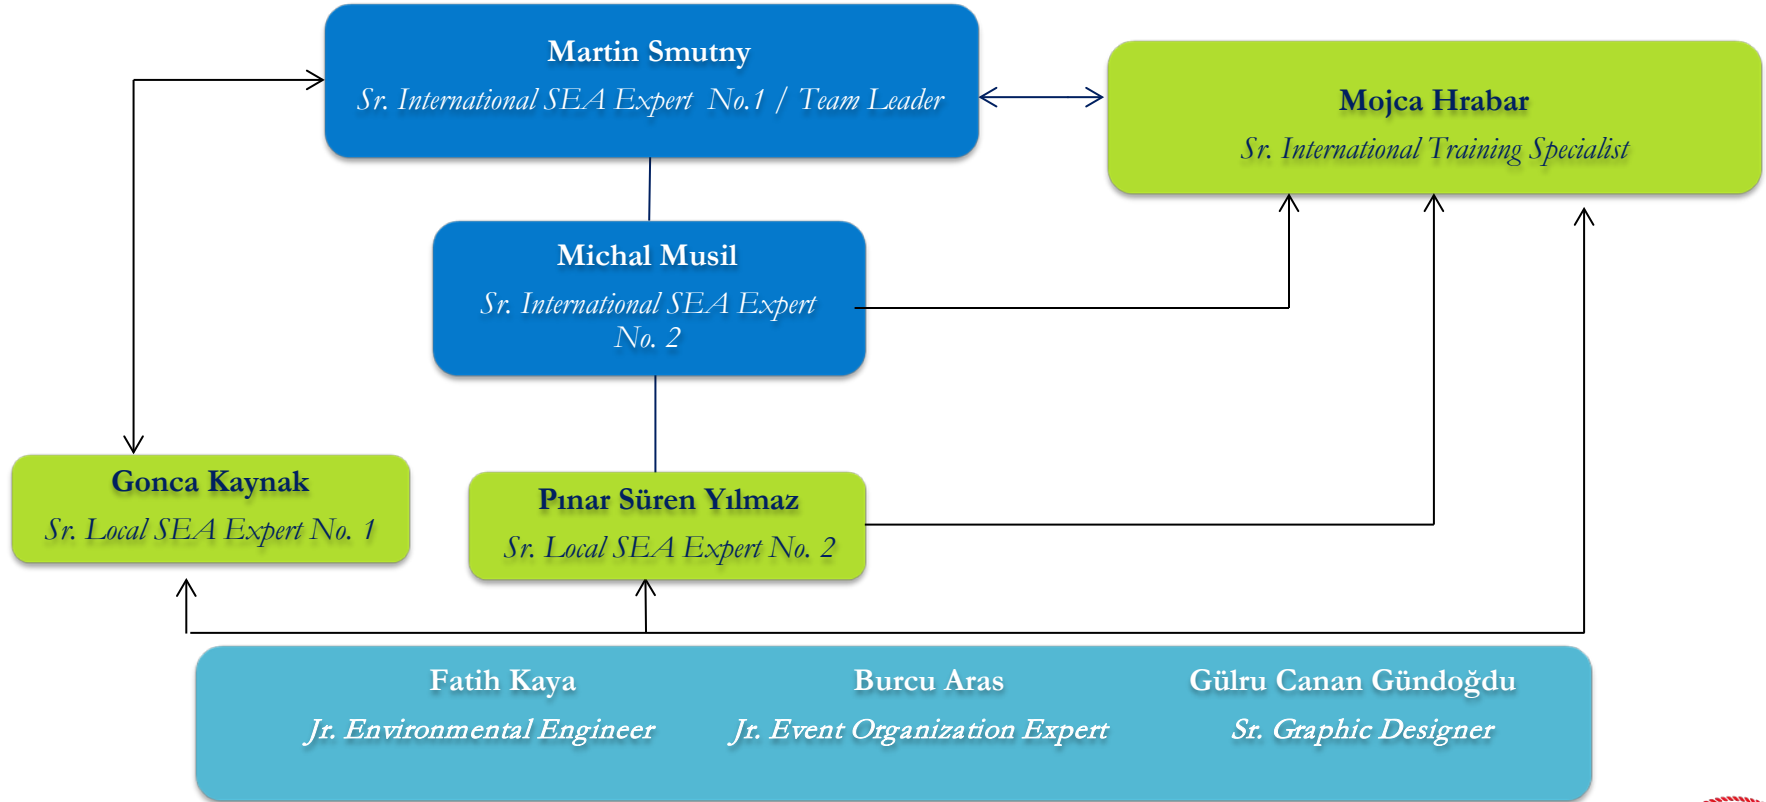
Martin Smutny
Sr. International SEA Expert No.1 / Team Leader

Mojca Hrabar
Sr. International Training Specialist

Michal Musil
Sr. International SEA Expert No. 2

Gonca Kaynak
Sr. Local SEA Expert No. 1

Pınar Süren Yılmaz
Sr. Local SEA Expert No. 2

Fatih Kaya
Jr. Environmental Engineer

Burcu Aras
Jr. Event Organization Expert

Gülru Canan Gündoğdu
Sr. Graphic Designer